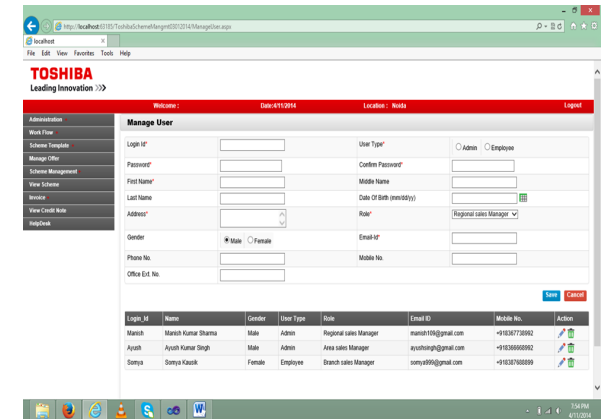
http://localhost:63185/ToshibaSchemeMangmt03012014/ManageUser.aspx
localhost
File Edit View Favorites Tools Help

TOSHIBA
Leading Innovation >>>

Welcome : Date:4/11/2014 Location : Noida Logout

Administration
Work Flow
Scheme Template
Manage Offer
Scheme Management
View Scheme
Invoice
View Credit Note
HelpDesk

Manage User

Login Id*
User Type*
Admin Employee
Password*
Confirm Password*
First Name*
Middle Name
Last Name
Date Of Birth (mm/dd/yy)
Address*
Role*
Regional sales Manager
Gender
Male Female
Email-Id*
Phone No.
Mobile No.
Office Ext. No.

Save Cancel

| Login_Id | Name | Gender | User Type | Role | Email ID | Mobile No. | Action |
|---|---|---|---|---|---|---|---|
| Manish | Manish Kumar Sharma | Male | Admin | Regional sales Manager | manish109@gmail.com | +918367738992 | |
| Ayush | Ayush Kumar Singh | Male | Admin | Area sales Manager | ayushsingh@gmail.com | +918366668992 | |
| Somya | Somya Kausik | Female | Employee | Branch sales Manager | somya999@gmail.com | +918387688899 | |

7:54 PM
4/11/2014